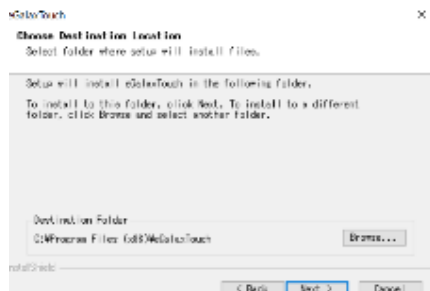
eGalaxTouch

Choose Destination Location
Select folder where setup will install files.

Setup will install eGalaxTouch in the following folder.

To install to this folder, click Next. To install to a different folder, click Browse and select another folder.

Destination Folder
C:¥Program Files (x86)¥eGalaxTouch

Browse...

InstallShield

< Back
Next >
Cancel